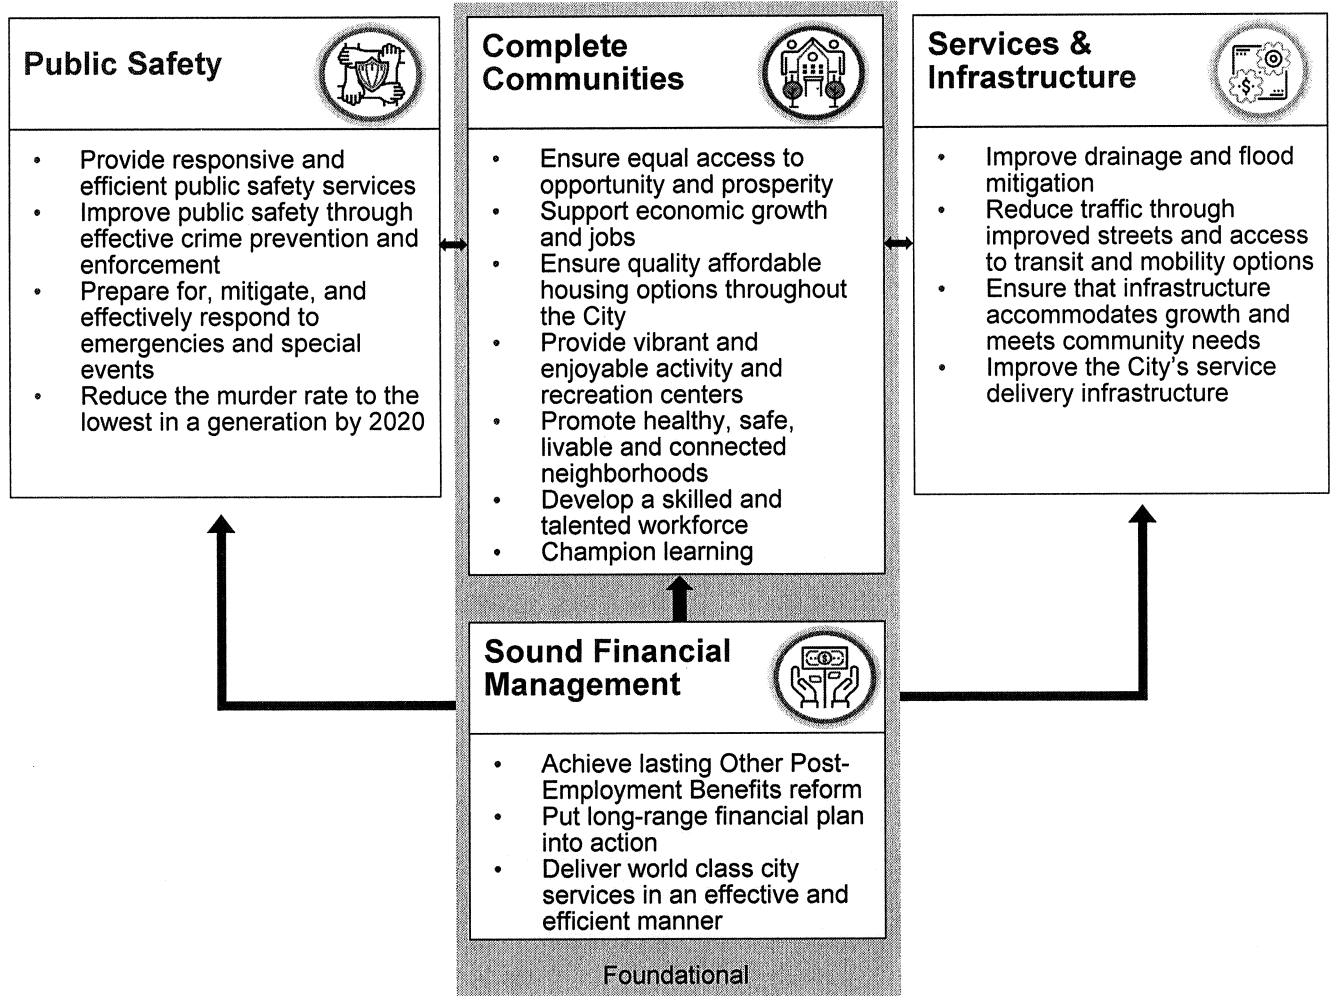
Public Safety

- Provide responsive and efficient public safety services
- Improve public safety through effective crime prevention and enforcement
- Prepare for, mitigate, and effectively respond to emergencies and special events
- Reduce the murder rate to the lowest in a generation by 2020

Complete Communities

- Ensure equal access to opportunity and prosperity
- Support economic growth and jobs
- Ensure quality affordable housing options throughout the City
- Provide vibrant and enjoyable activity and recreation centers
- Promote healthy, safe, livable and connected neighborhoods
- Develop a skilled and talented workforce
- Champion learning

Services & Infrastructure

- Improve drainage and flood mitigation
- Reduce traffic through improved streets and access to transit and mobility options
- Ensure that infrastructure accommodates growth and meets community needs
- Improve the City's service delivery infrastructure

Sound Financial Management

- Achieve lasting Other Post-Employment Benefits reform
- Put long-range financial plan into action
- Deliver world class city services in an effective and efficient manner

Foundational